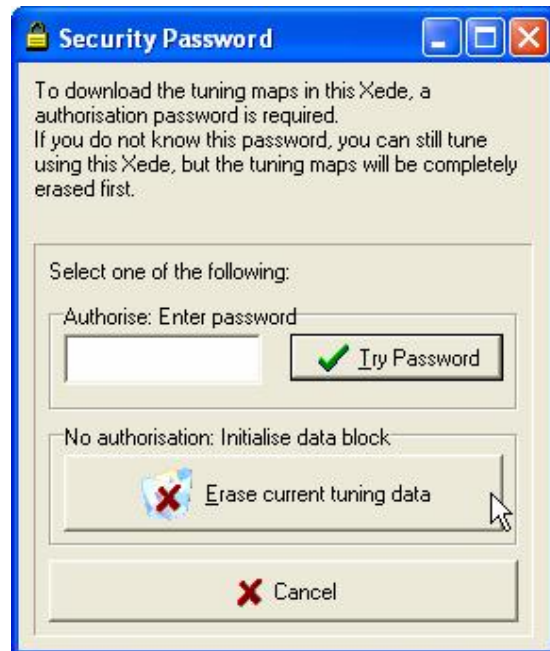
Security Password

To download the tuning maps in this Xede, a authorisation password is required.
If you do not know this password, you can still tune using this Xede, but the tuning maps will be completely erased first.

Select one of the following:

Authorise: Enter password

Try Password

No authorisation: Initialise data block

Erase current tuning data

Cancel